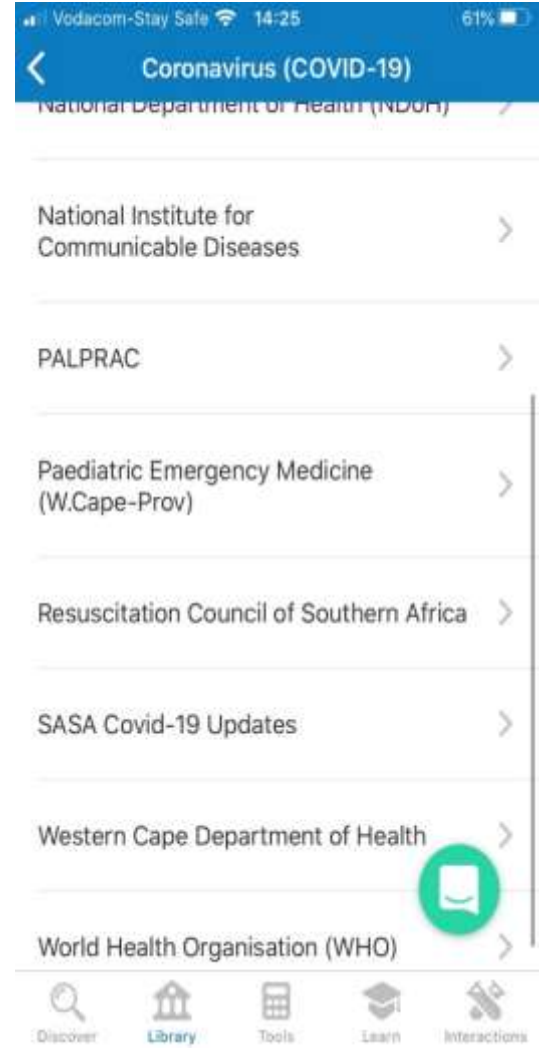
Vodacom-Stay Safe 14:25 61%

Coronavirus (COVID-19)

National Department of Health (NDoH)

National Institute for Communicable Diseases

PALPRAC

Paediatric Emergency Medicine (W.Cape-Prov)

Resuscitation Council of Southern Africa

SASA Covid-19 Updates

Western Cape Department of Health

World Health Organisation (WHO)

Discover Library Tools Learn Interactions